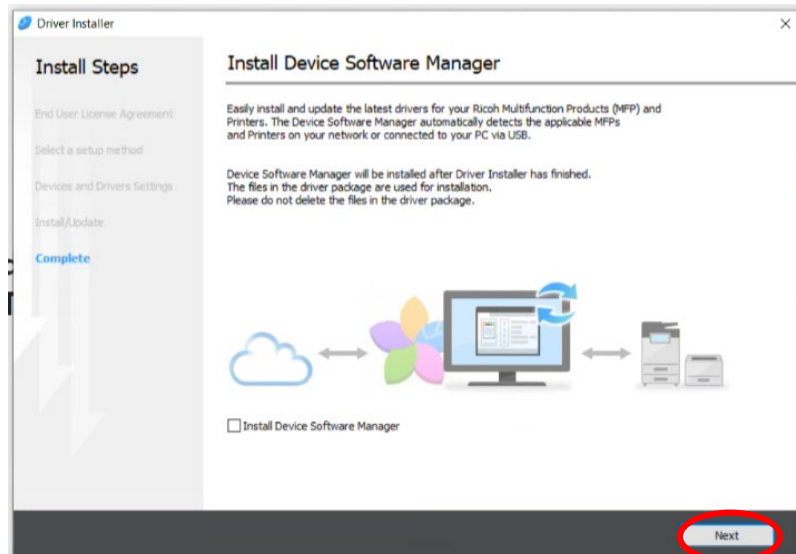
Driver Installer

Install Steps

End User License Agreement

Select a setup method

Devices and Drivers Settings

Install/Update

Complete

Install Device Software Manager

Easily install and update the latest drivers for your Ricoh Multifunction Products (MFP) and Printers. The Device Software Manager automatically detects the applicable MFPs and Printers on your network or connected to your PC via USB.

Device Software Manager will be installed after Driver Installer has finished.
The files in the driver package are used for installation.
Please do not delete the files in the driver package.

Install Device Software Manager

Next